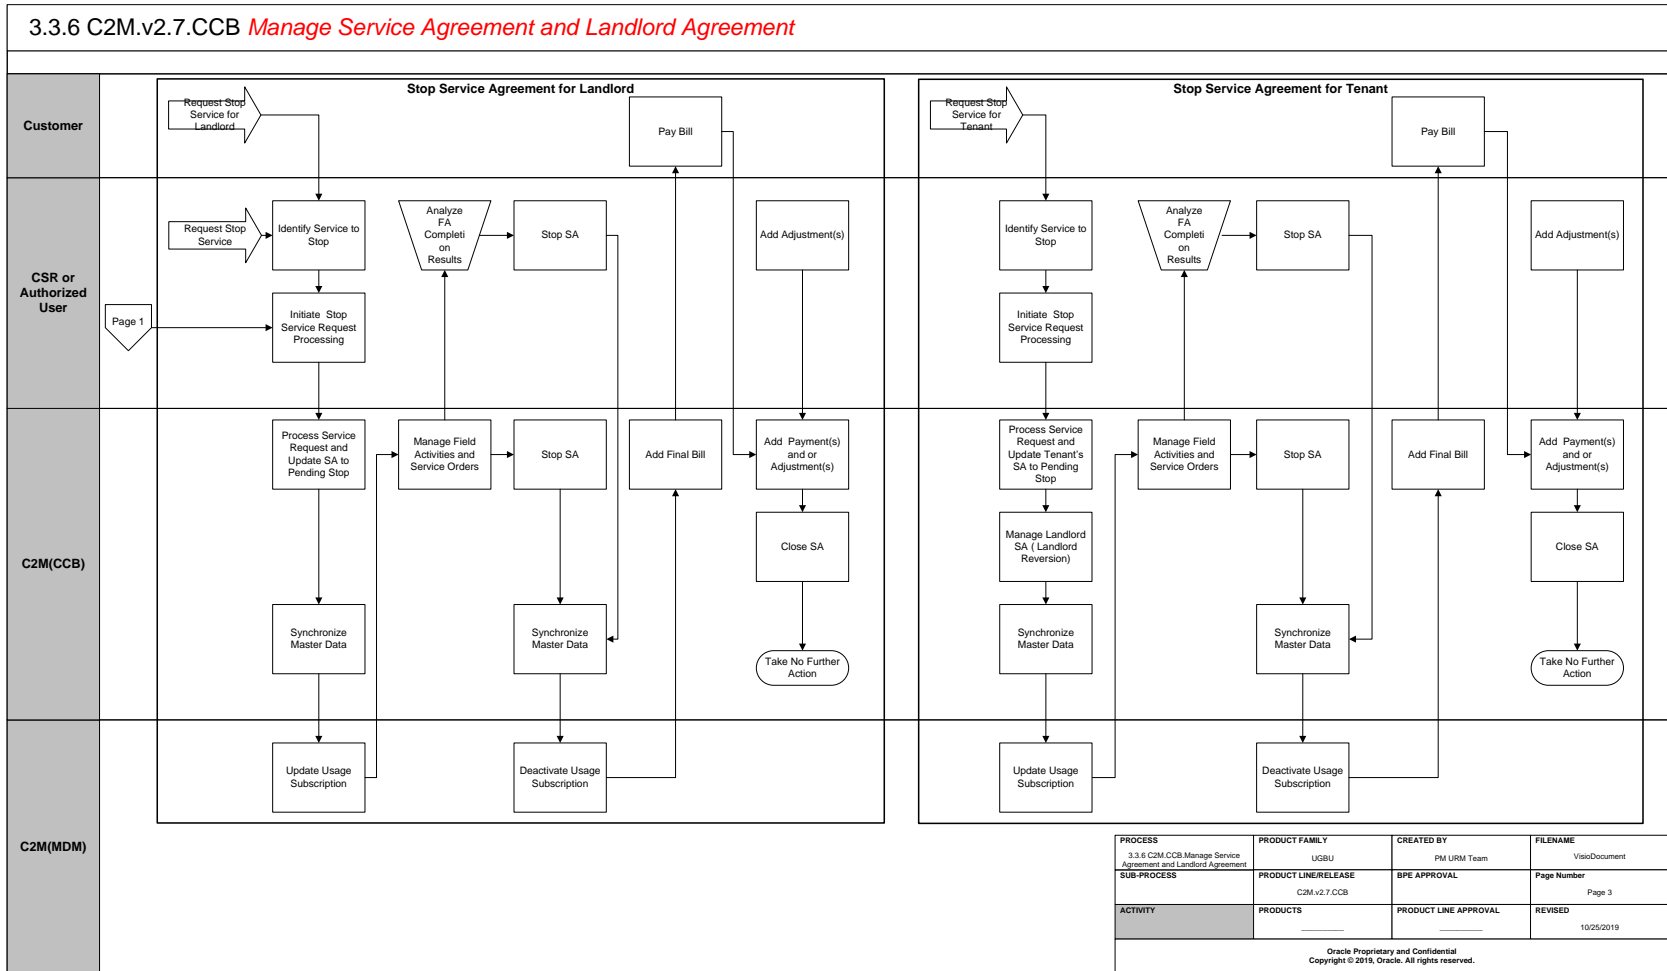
3.3.6 C2M.v2.7.CCB Manage Service Agreement and Landlord Agreement

Customer

CSR or Authorized User

C2M(CCB)

C2M(MDM)

Stop Service Agreement for Landlord

Request Stop Service for Landlord

Pay Bill

Request Stop Service

Identify Service to Stop

Analyze FA Completi on Results

Stop SA

Add Adjustment(s)

Page 1

Initiate Stop Service Request Processing

Process Service Request and Update SA to Pending Stop

Manage Field Activities and Service Orders

Stop SA

Add Final Bill

Add Payment(s) and or Adjustment(s)

Close SA

Synchronize Master Data

Synchronize Master Data

Take No Further Action

Update Usage Subscription

Deactivate Usage Subscription

Stop Service Agreement for Tenant

Request Stop Service for Tenant

Pay Bill

Identify Service to Stop

Analyze FA Completi on Results

Stop SA

Add Adjustment(s)

Initiate Stop Service Request Processing

Process Service Request and Update Tenant's SA to Pending Stop

Manage Field Activities and Service Orders

Stop SA

Add Final Bill

Add Payment(s) and or Adjustment(s)

Manage Landlord SA ( Landlord Reversion)

Close SA

Synchronize Master Data

Synchronize Master Data

Take No Further Action

Update Usage Subscription

Deactivate Usage Subscription

| PROCESS 3.3.6 C2M.CCB.Manage Service Agreement and Landlord Agreement | PRODUCT FAMILY UGBU | CREATED BY PM URM Team | FILENAME VisioDocument |
|---|---|---|---|
| SUB-PROCESS | PRODUCT LINE/RELEASE C2M.v2.7.CCB | BPE APPROVAL | Page Number Page 3 |
| ACTIVITY | PRODUCTS | PRODUCT LINE APPROVAL | REVISED 10/25/2019 |

Oracle Proprietary and Confidential
Copyright © 2019, Oracle. All rights reserved.